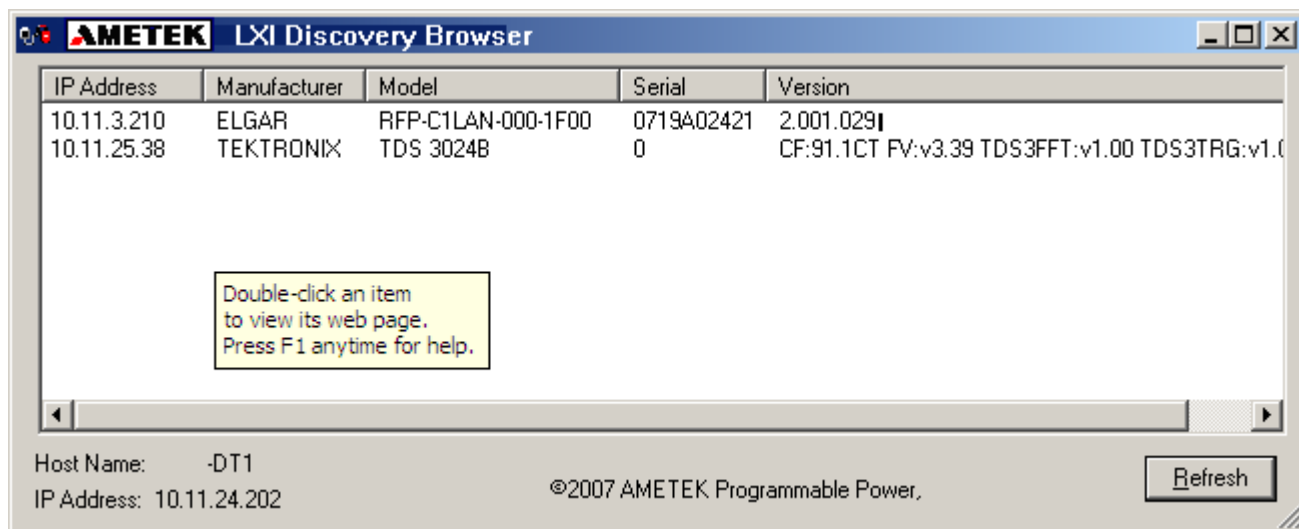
AMETEK LXI Discovery Browser

| IP Address | Manufacturer | Model | Serial | Version |
|---|---|---|---|---|
| 10.11.3.210 | ELGAR | RFP-C1LAN-000-1F00 | 0719A02421 | 2.001.029 |
| 10.11.25.38 | TEKTRONIX | TDS 3024B | 0 | CF:91.1CT FV:v3.39 TDS3FFT:v1.00 TDS3TRG:v1.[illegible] |

Double-click an item to view its web page. Press F1 anytime for help.

Host Name: -DT1
IP Address: 10.11.24.202

©2007 AMETEK Programmable Power,

Refresh